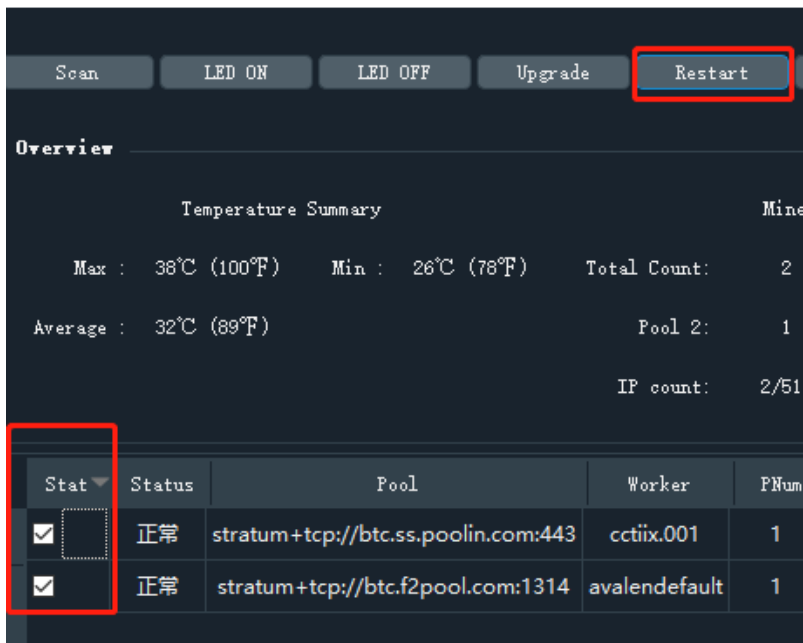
Scan LED ON LED OFF Upgrade Restart

Overview

Temperature Summary

Mine

Max : 38℃ (100℉) Min : 26℃ (78℉)

Total Count: 2

Average : 32℃ (89℉)

Pool 2: 1

IP count: 2/51

| Stat | Status | Pool | Worker | PNum |
|---|---|---|---|---|
| ☑ | 正常 | stratum+tcp://btc.ss.poolin.com:443 | cctiix.001 | 1 |
| ☑ | 正常 | stratum+tcp://btc.f2pool.com:1314 | avalendefault | 1 |